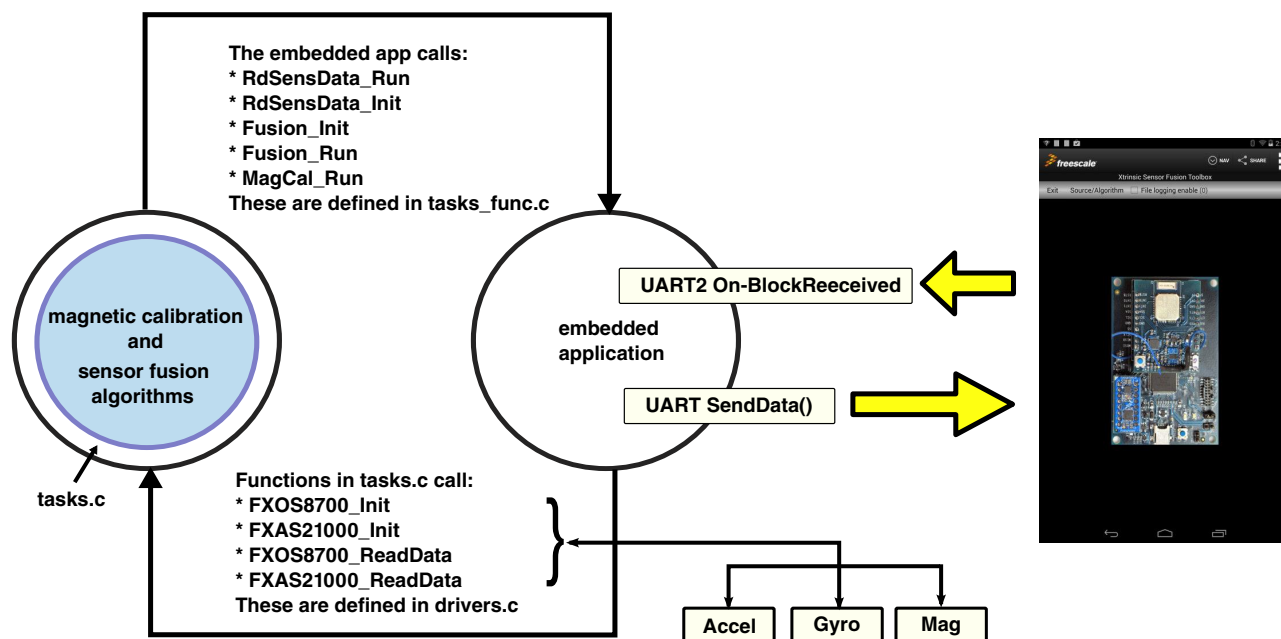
The embedded app calls:
* RdSensData_Run
* RdSensData_Init
* Fusion_Init
* Fusion_Run
* MagCal_Run
These are defined in tasks_func.c

magnetic calibration and sensor fusion algorithms

tasks.c

embedded application

UART2 On-BlockReeceived

UART SendData()

Functions in tasks.c call:
* FXOS8700_Init
* FXAS21000_Init
* FXOS8700_ReadData
* FXAS21000_ReadData
These are defined in drivers.c

Accel
Gyro
Mag

freescale
NAV
SHARE
Xtrinsic Sensor Fusion Toolbox
Exit
Source/Algorithm
File logging enable (0)